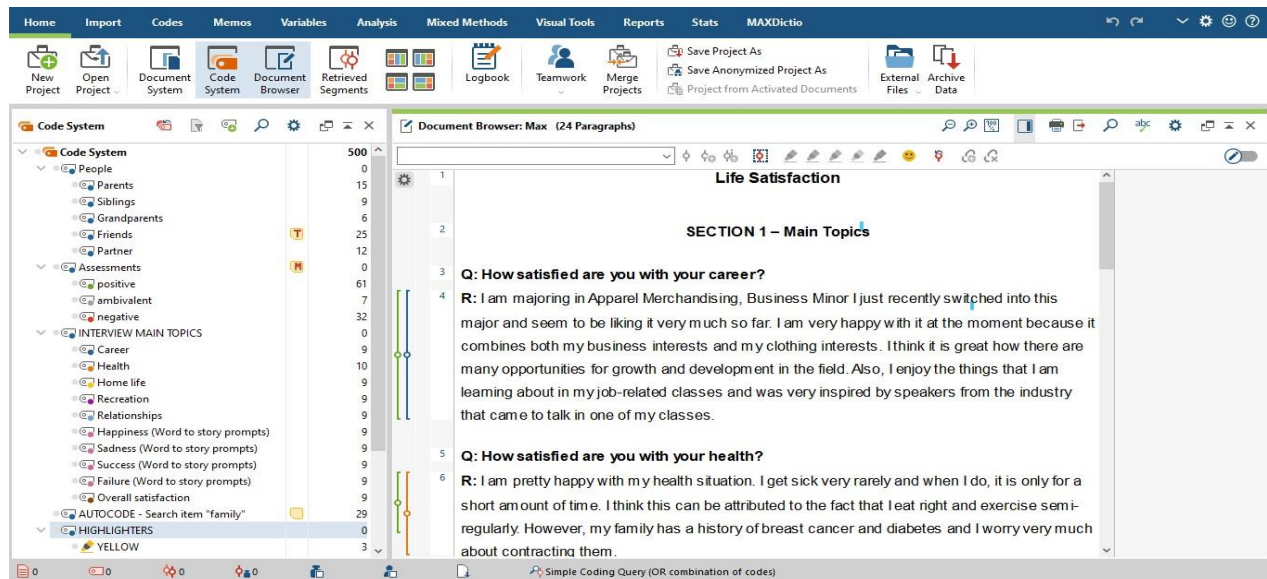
Home Import Codes Memos Variables Analysis Mixed Methods Visual Tools Reports Stats MAXDictio

New Project | Open Project | Document System | Code System | Document Browser | Retrieved Segments | Logbook | Teamwork | Merge Projects | Save Project As | Save Anonymized Project As | Project from Activated Documents | External Files | Archive Data

Code System

| Code System | 500 |
|---|---|
| People | 0 |
| Parents | 15 |
| Siblings | 9 |
| Grandparents | 6 |
| Friends | 25 |
| Partner | 12 |
| Assessments | 0 |
| positive | 61 |
| ambivalent | 7 |
| negative | 32 |
| INTERVIEW MAIN TOPICS | 0 |
| Career | 9 |
| Health | 10 |
| Home life | 9 |
| Recreation | 9 |
| Relationships | 9 |
| Happiness (Word to story prompts) | 9 |
| Sadness (Word to story prompts) | 9 |
| Success (Word to story prompts) | 9 |
| Failure (Word to story prompts) | 9 |
| Overall satisfaction | 9 |
| AUTOCODE - Search item "family" | 29 |
| HIGHLIGHTERS | 0 |
| YELLOW | 3 |

Document Browser: Max (24 Paragraphs)

1 Life Satisfaction

2 SECTION 1 – Main Topics

3 Q: How satisfied are you with your career?

4 R: I am majoring in Apparel Merchandising, Business Minor I just recently switched into this major and seem to be liking it very much so far. I am very happy with it at the moment because it combines both my business interests and my clothing interests. I think it is great how there are many opportunities for growth and development in the field. Also, I enjoy the things that I am learning about in my job-related classes and was very inspired by speakers from the industry that came to talk in one of my classes.

5 Q: How satisfied are you with your health?

6 R: I am pretty happy with my health situation. I get sick very rarely and when I do, it is only for a short amount of time. I think this can be attributed to the fact that I eat right and exercise semi-regularly. However, my family has a history of breast cancer and diabetes and I worry very much about contracting them.

0 0 0 0 Simple Coding Query (OR combination of codes)